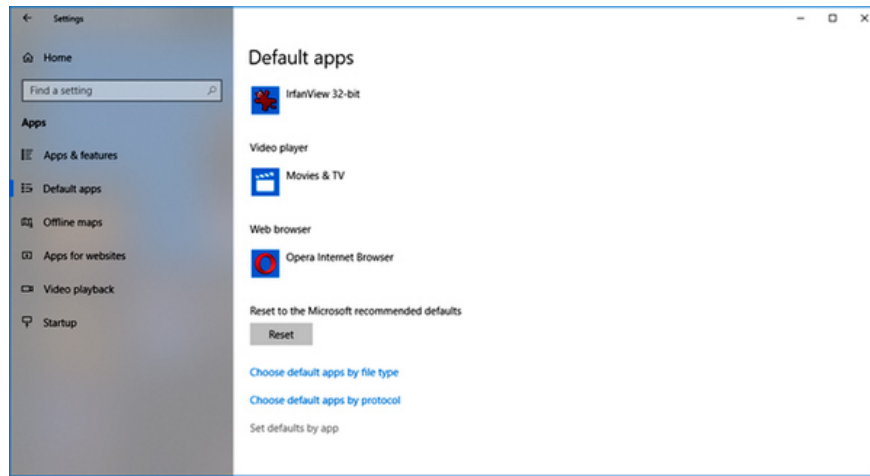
Settings

Home

Find a setting

Apps

Apps & features

Default apps

Offline maps

Apps for websites

Video playback

Startup

Default apps

IrfanView 32-bit

Video player

Movies & TV

Web browser

Opera Internet Browser

Reset to the Microsoft recommended defaults

Reset

Choose default apps by file type

Choose default apps by protocol

Set defaults by app